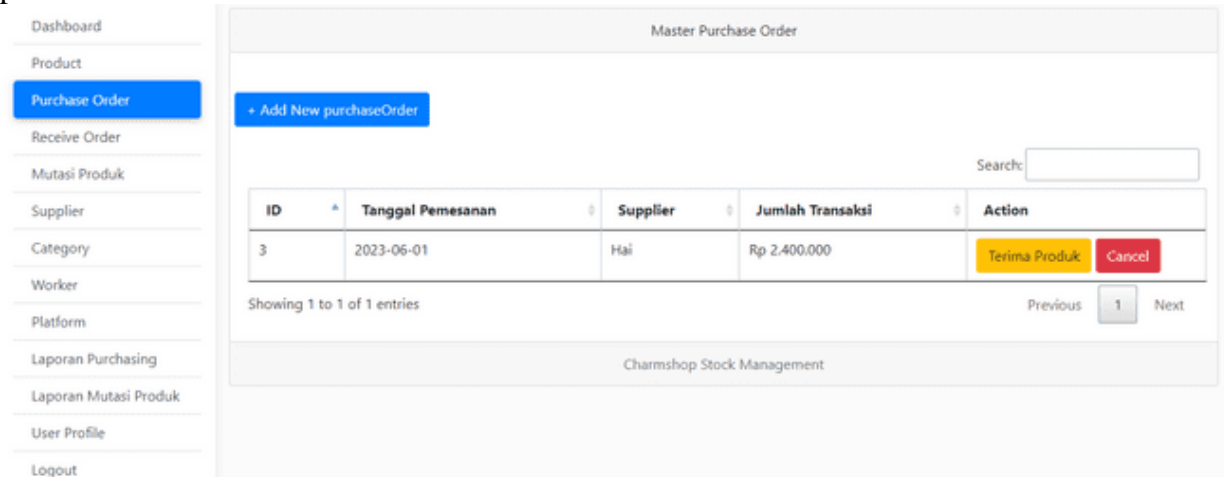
Dashboard
Product
Purchase Order
Receive Order
Mutasi Produk
Supplier
Category
Worker
Platform
Laporan Purchasing
Laporan Mutasi Produk
User Profile
Logout

Master Purchase Order

+ Add New purchaseOrder

Search:

| ID | Tanggal Pemesanan | Supplier | Jumlah Transaksi | Action |
|---|---|---|---|---|
| 3 | 2023-06-01 | Hai | Rp 2.400.000 | Terima Produk Cancel |

Showing 1 to 1 of 1 entries

Previous 1 Next

Charmshop Stock Management